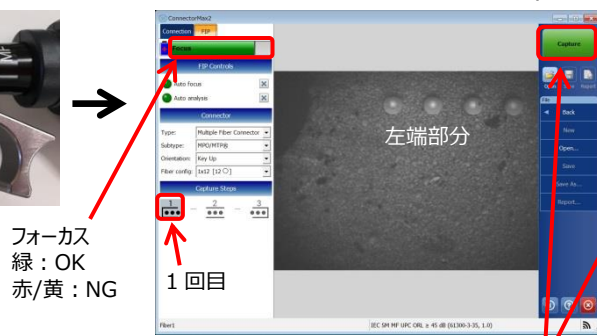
ConnectorMax2

Connection FIP

Focus

FIP Controls

Auto focus

Auto analysis

Connector

Type: Multiple Fiber Connector

Subtype: MPO/MTP(R)

Orientation: Key Up

Fiber config: 1x12 [12 ○]

Capture Steps

1 2 3

左端部分

Capture

File

Back

New

Open...

Save

Save As...

Report...

Fiber1

IEC SM MF UPC ORL ≥ 45 dB (61300-3-35, 1.0)

フォーカス
緑：OK
赤/黄：NG

1 回目